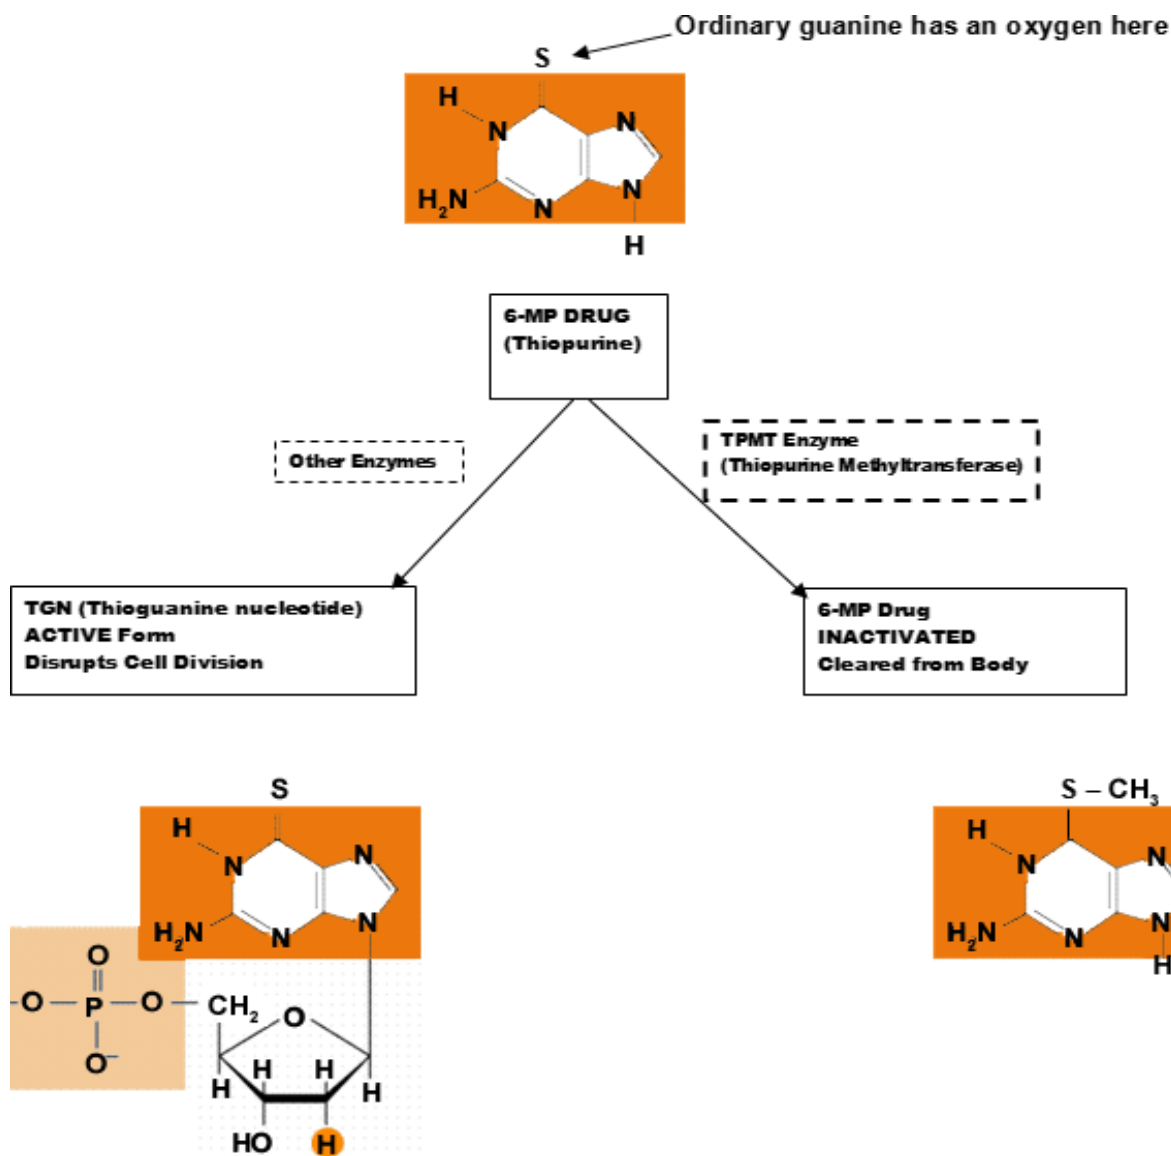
Ordinary guanine has an oxygen here

S

H N N N $H_2N$ N H

6-MP DRUG
(Thiopurine)

Other Enzymes

TPMT Enzyme
(Thiopurine Methyltransferase)

TGN (Thioguanine nucleotide)
ACTIVE Form
Disrupts Cell Division

6-MP Drug
INACTIVATED
Cleared from Body

S

H N N N $H_2N$ N

O
-O – P – O – $CH_2$ O
$O^-$

H H H H

HO H

S – $CH_3$

H N N $H_2N$ N N H